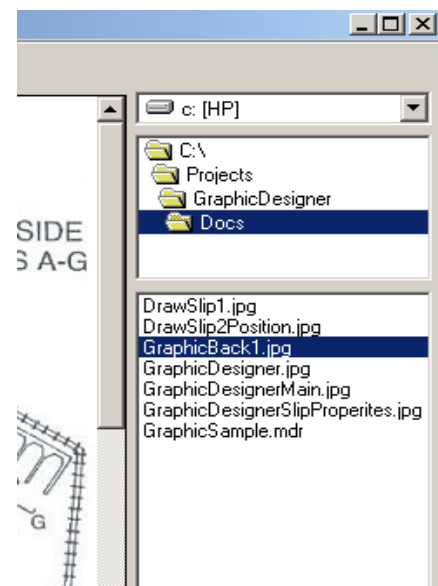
SIDE
S A-G
G

c: [HP]

C:\
Projects
GraphicDesigner
Docs

DrawSlip1.jpg
DrawSlip2Position.jpg
GraphicBack1.jpg
GraphicDesigner.jpg
GraphicDesignerMain.jpg
GraphicDesignerSlipProperites.jpg
GraphicSample.mdr